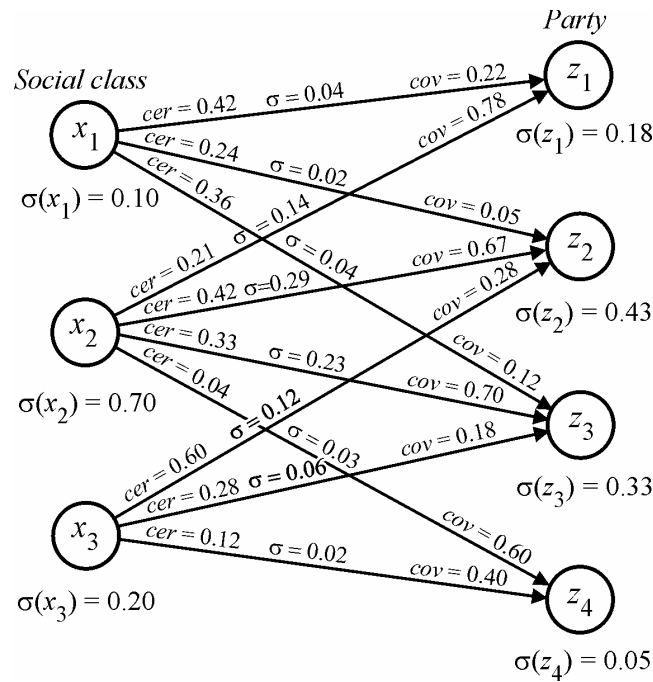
Party

Social class

$x_1$

$\sigma(x_1) = 0.10$

$x_2$

$\sigma(x_2) = 0.70$

$x_3$

$\sigma(x_3) = 0.20$

$z_1$

$\sigma(z_1) = 0.18$

$z_2$

$\sigma(z_2) = 0.43$

$z_3$

$\sigma(z_3) = 0.33$

$z_4$

$\sigma(z_4) = 0.05$

$cer = 0.42$ $\sigma = 0.04$ $cov = 0.22$

$cer = 0.24$ $\sigma = 0.02$ $cov = 0.05$

$cer = 0.36$ $\sigma = 0.04$ $cov = 0.12$

$cer = 0.21$ $\sigma = 0.14$ $cov = 0.78$

$cer = 0.42$ $\sigma = 0.29$ $cov = 0.67$

$cer = 0.33$ $\sigma = 0.23$ $cov = 0.70$

$cer = 0.04$ $\sigma = 0.03$ $cov = 0.60$

$cer = 0.60$ $\sigma = 0.12$ $cov = 0.28$

$cer = 0.28$ $\sigma = 0.06$ $cov = 0.18$

$cer = 0.12$ $\sigma = 0.02$ $cov = 0.40$